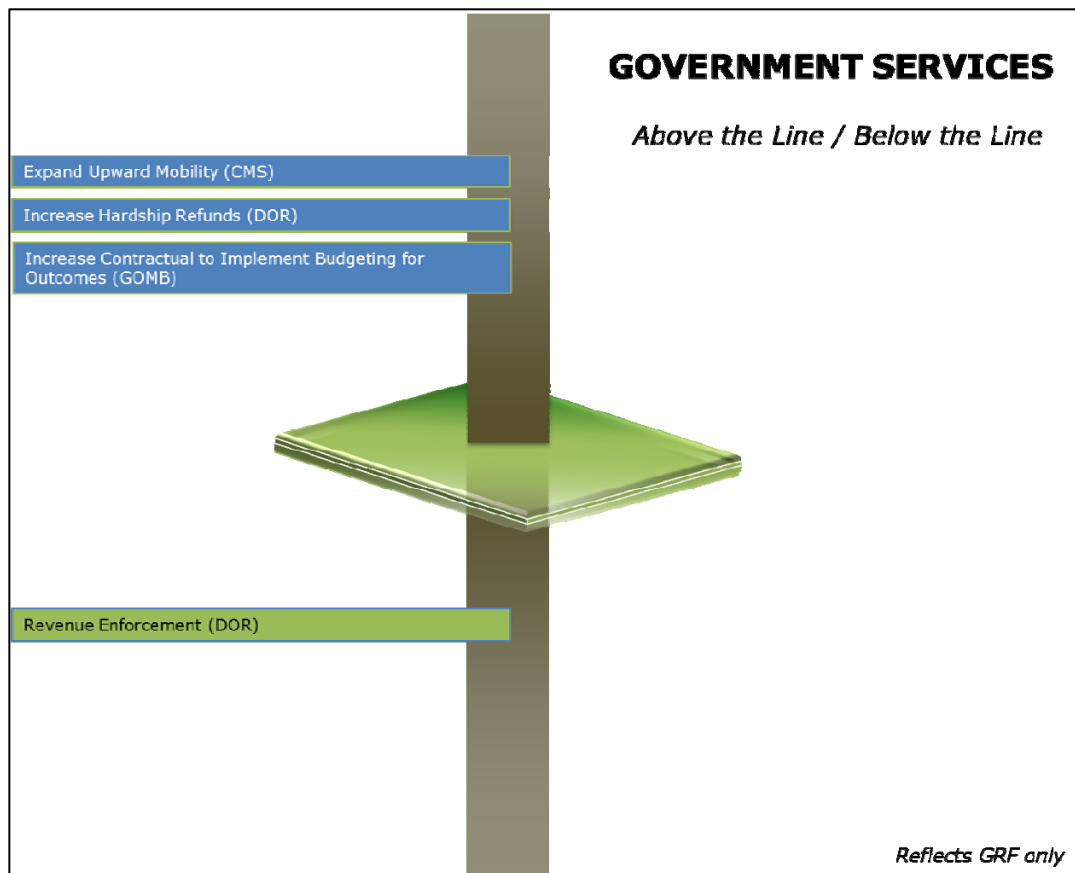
GOVERNMENT SERVICES

Above the Line / Below the Line

Expand Upward Mobility (CMS)

Increase Hardship Refunds (DOR)

Increase Contractual to Implement Budgeting for Outcomes (GOMB)

Revenue Enforcement (DOR)

Reflects GRF only